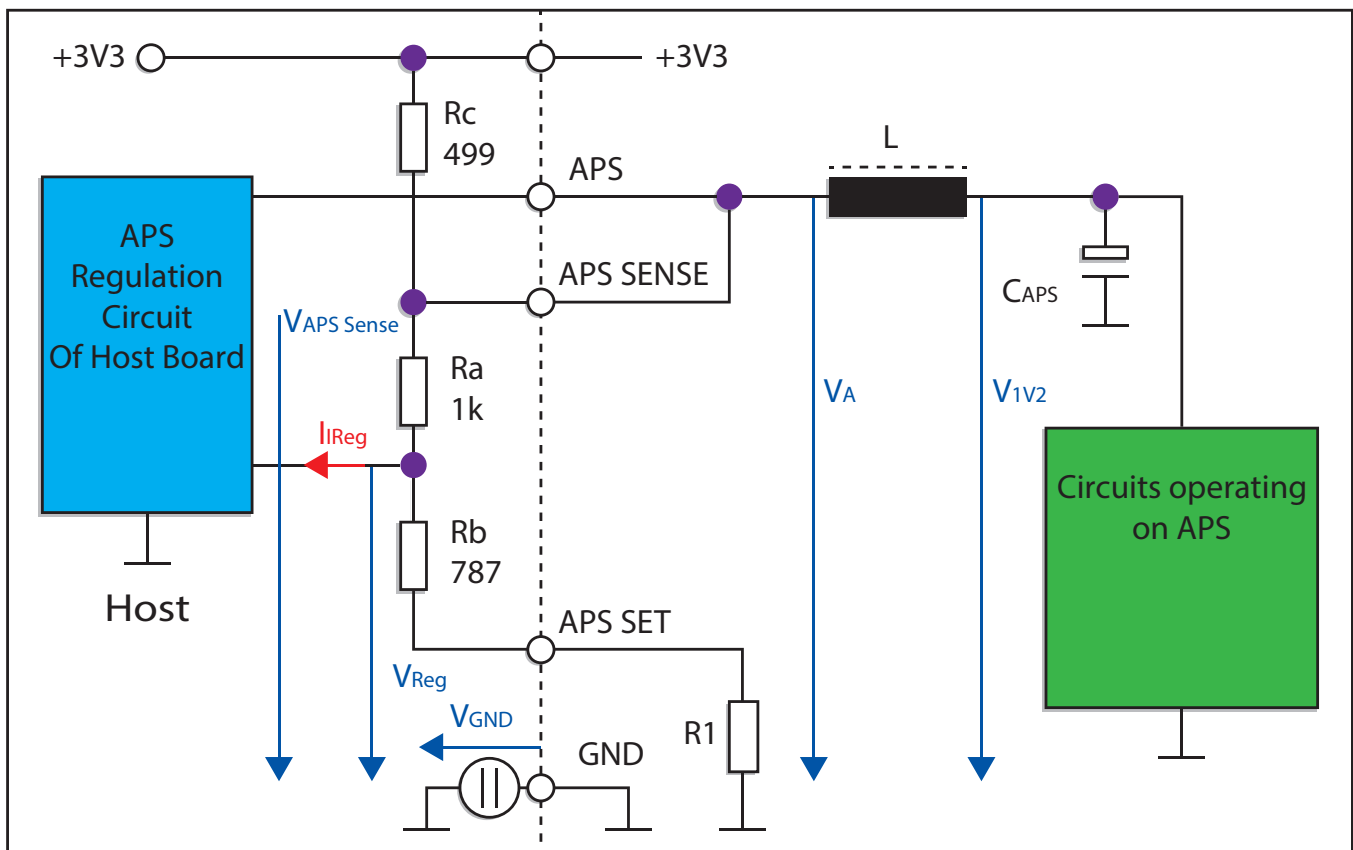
+3V3

+3V3

Rc
499

L

APS

APS Regulation Circuit Of Host Board

APS SENSE

$V_{APS\ Sense}$

$C_{APS}$

Ra
1k

$V_A$

$V_{1V2}$

$I_{IReg}$

Circuits operating on APS

Rb
787

Host

APS SET

$V_{Reg}$

$V_{GND}$

R1

GND